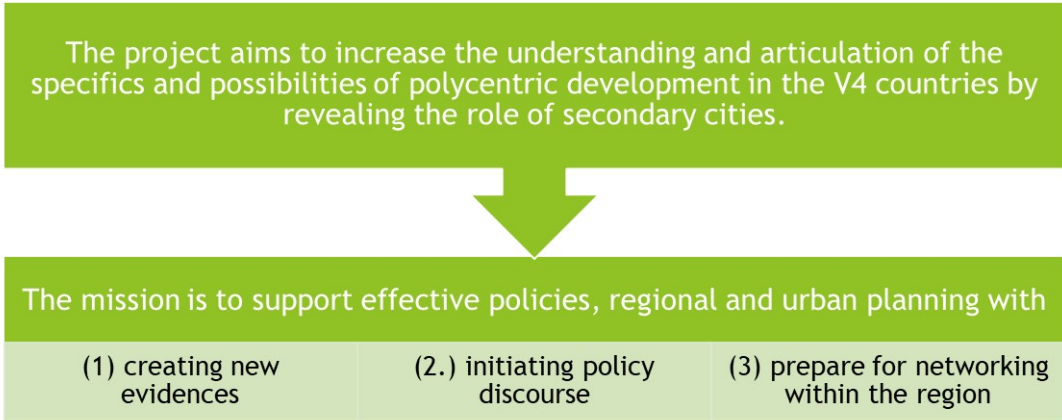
The project aims to increase the understanding and articulation of the specifics and possibilities of polycentric development in the V4 countries by revealing the role of secondary cities.

The mission is to support effective policies, regional and urban planning with

(1) creating new evidences

(2.) initiating policy discourse

(3) prepare for networking within the region